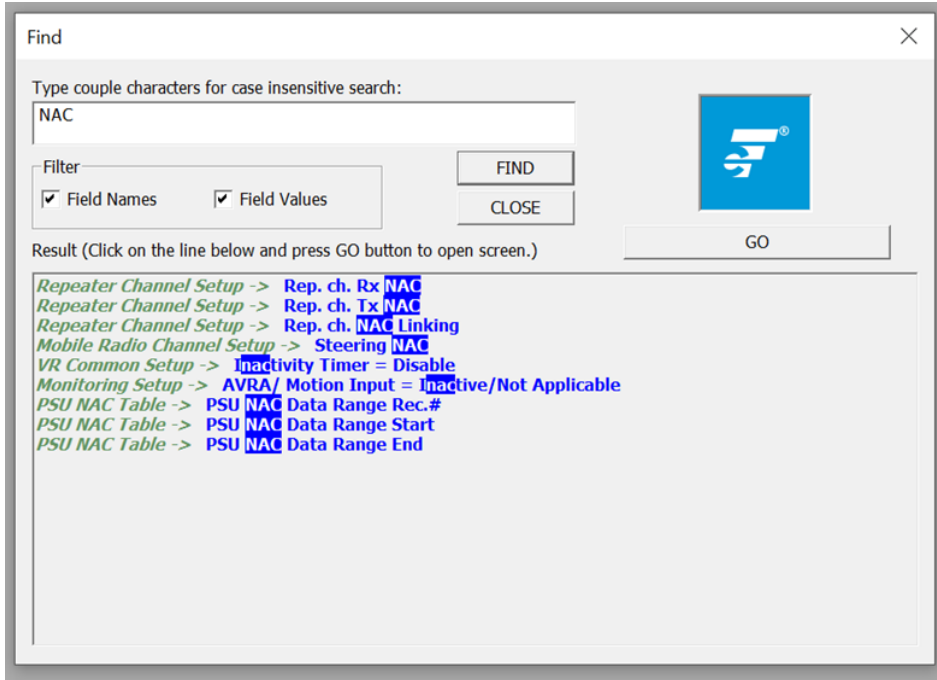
Find

Type couple characters for case insensitive search:

NAC

Filter

Field Names

Field Values

FIND

CLOSE

GO

Result (Click on the line below and press GO button to open screen.)

Repeater Channel Setup -> Rep. ch. Rx NAC
Repeater Channel Setup -> Rep. ch. Tx NAC
Repeater Channel Setup -> Rep. ch. NAC Linking
Mobile Radio Channel Setup -> Steering NAC
VR Common Setup -> Inactivity Timer = Disable
Monitoring Setup -> AVRA/ Motion Input = Inactive/Not Applicable
PSU NAC Table -> PSU NAC Data Range Rec.#
PSU NAC Table -> PSU NAC Data Range Start
PSU NAC Table -> PSU NAC Data Range End